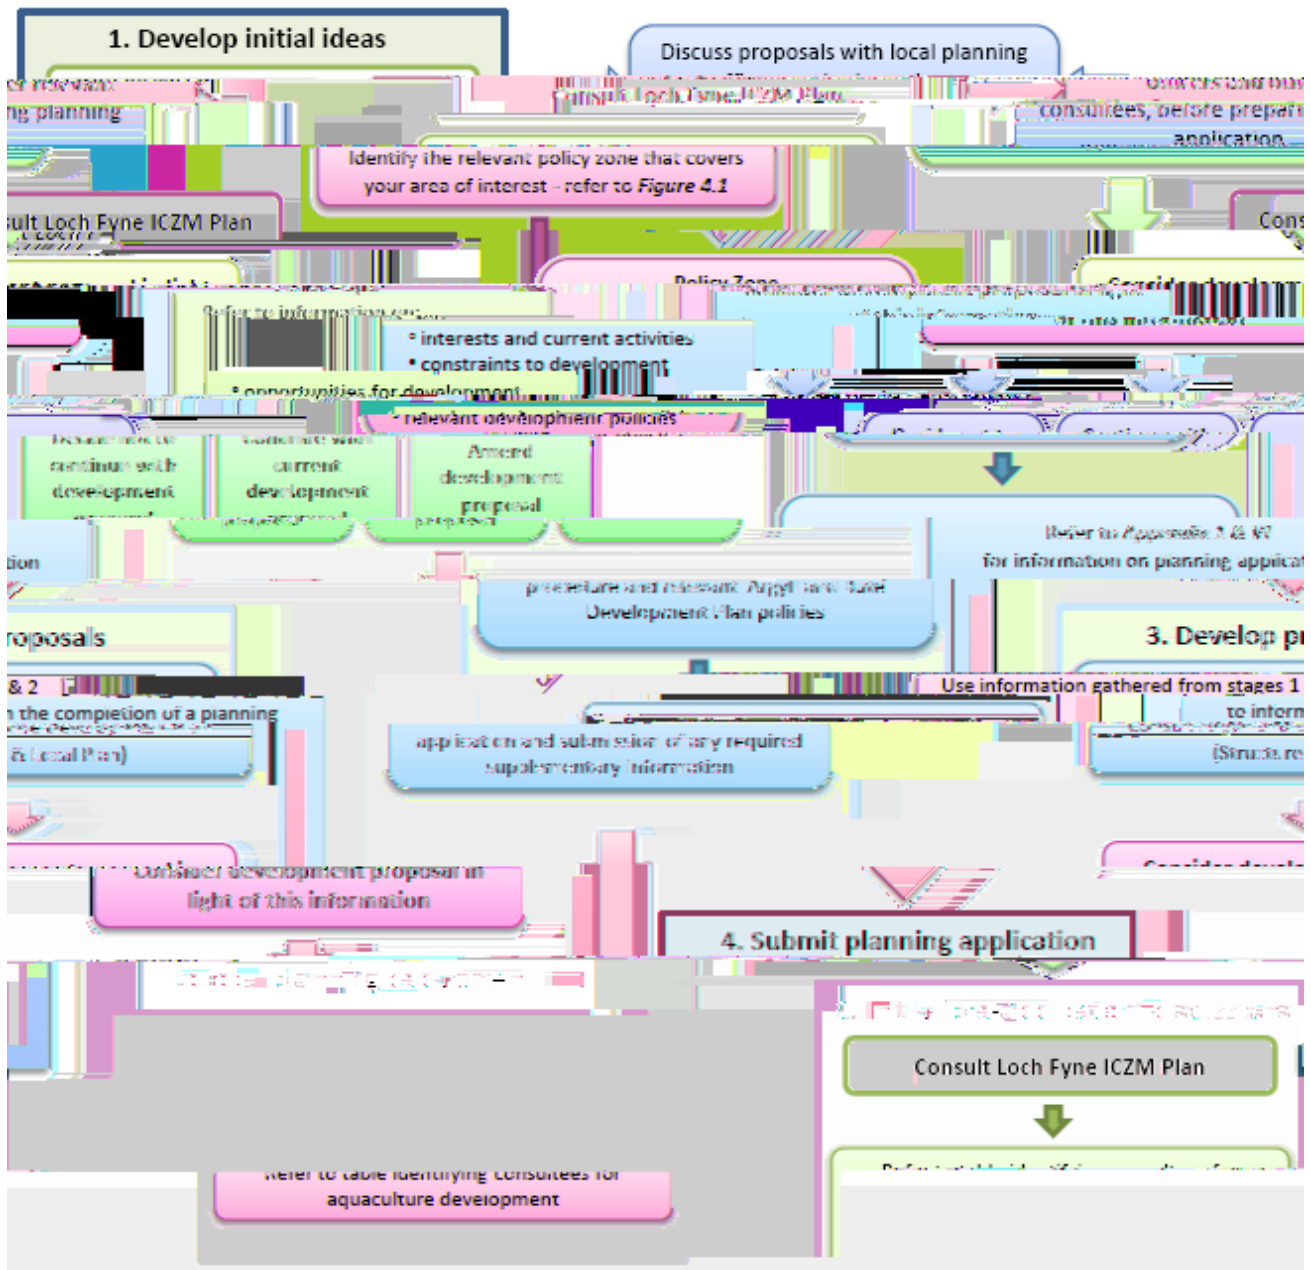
1. Develop initial ideas

Discuss proposals with local planning

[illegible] relevant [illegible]

ng planning

Consult Loch Fyne ICZM Plan

consultees, before prepari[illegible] application

Identify the relevant policy zone that covers your area of interest - refer to Figure 4.1

ult Loch Fyne ICZM Plan

Cons

Policy Zone

Refer to information on:

• interests and current activities
• constraints to development
• opportunities for development
• relevant development policies

Decide not to continue with development proposal

Continue with current development proposal

Amend development proposal

Refer to Appendix 3 & 4
for information on planning applicat

tion

procedure and relevant Argyll and Bute Development Plan policies

roposals

3. Develop pr

& 2

Use information gathered from stages 1

n the completion of a planning

to inform

& Local Plan)

application and submission of any required supplementary information

(Structure

Consider development proposal in light of this information

Consider devel

4. Submit planning application

Consult Loch Fyne ICZM Plan

Refer to table identifying consultees for aquaculture development